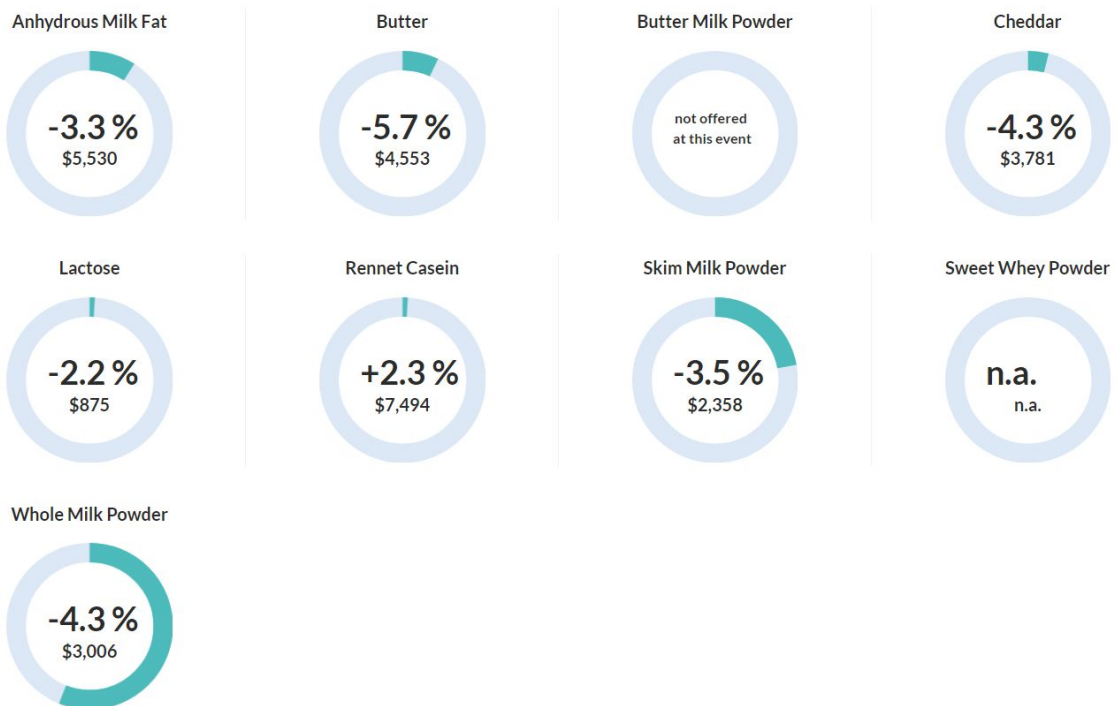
Anhydrous Milk Fat

-3.3 %
$5,530

Butter

-5.7 %
$4,553

Butter Milk Powder

not offered at this event

Cheddar

-4.3 %
$3,781

Lactose

-2.2 %
$875

Rennet Casein

+2.3 %
$7,494

Skim Milk Powder

-3.5 %
$2,358

Sweet Whey Powder

n.a.
n.a.

Whole Milk Powder

-4.3 %
$3,006